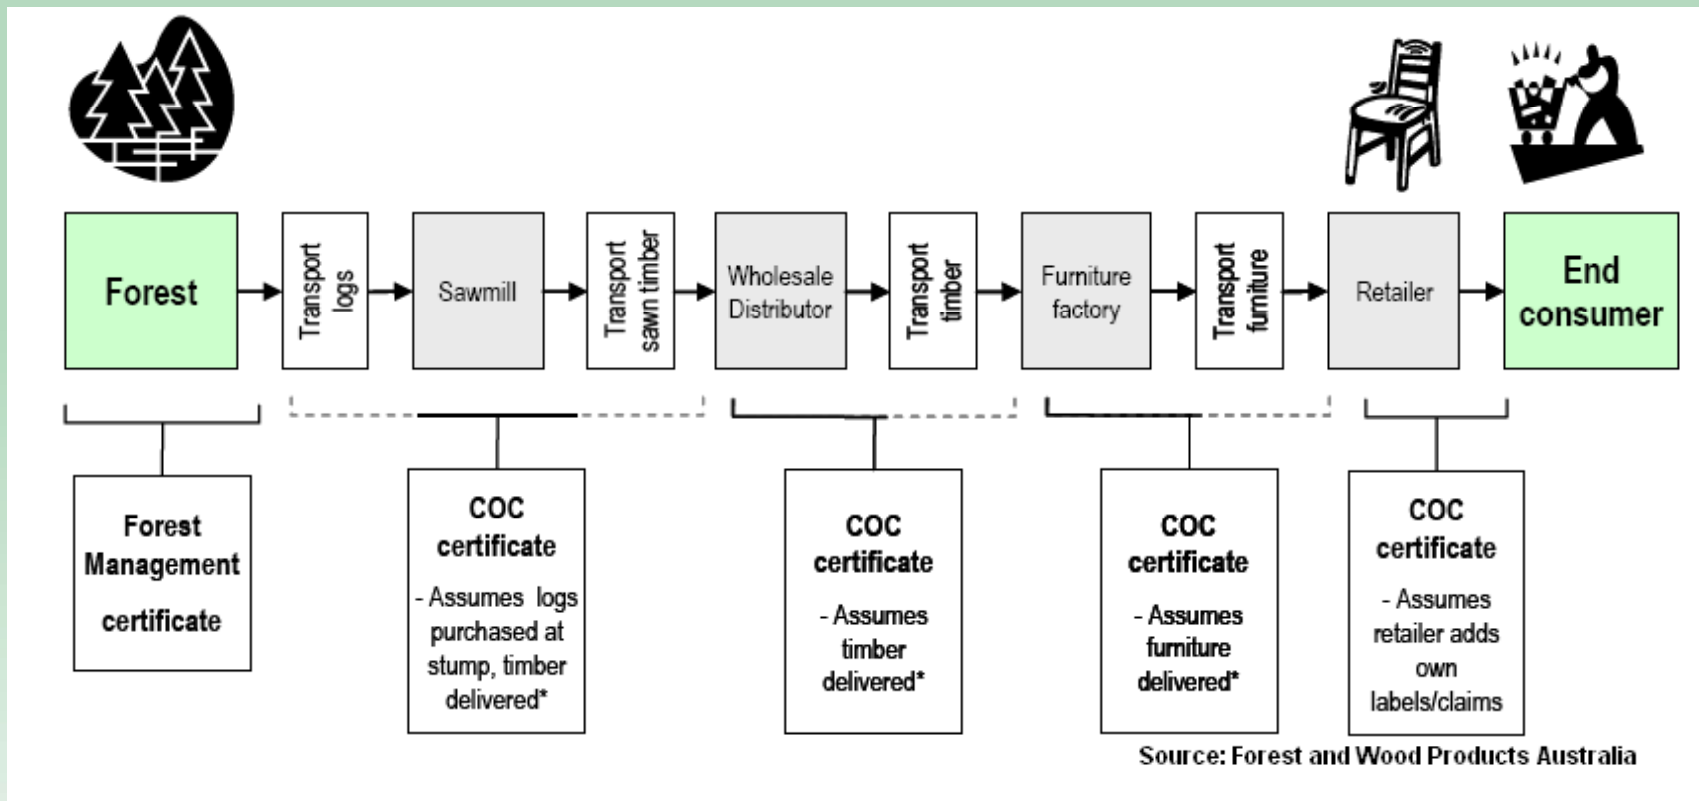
Forest

Transport logs

Sawmill

Transport sawn timber

Wholesale Distributor

Transport timber

Furniture factory

Transport furniture

Retailer

End consumer

Forest Management certificate

COC certificate

- Assumes logs purchased at stump, timber delivered*

COC certificate

- Assumes timber delivered*

COC certificate

- Assumes furniture delivered*

COC certificate

- Assumes retailer adds own labels/claims

Source: Forest and Wood Products Australia